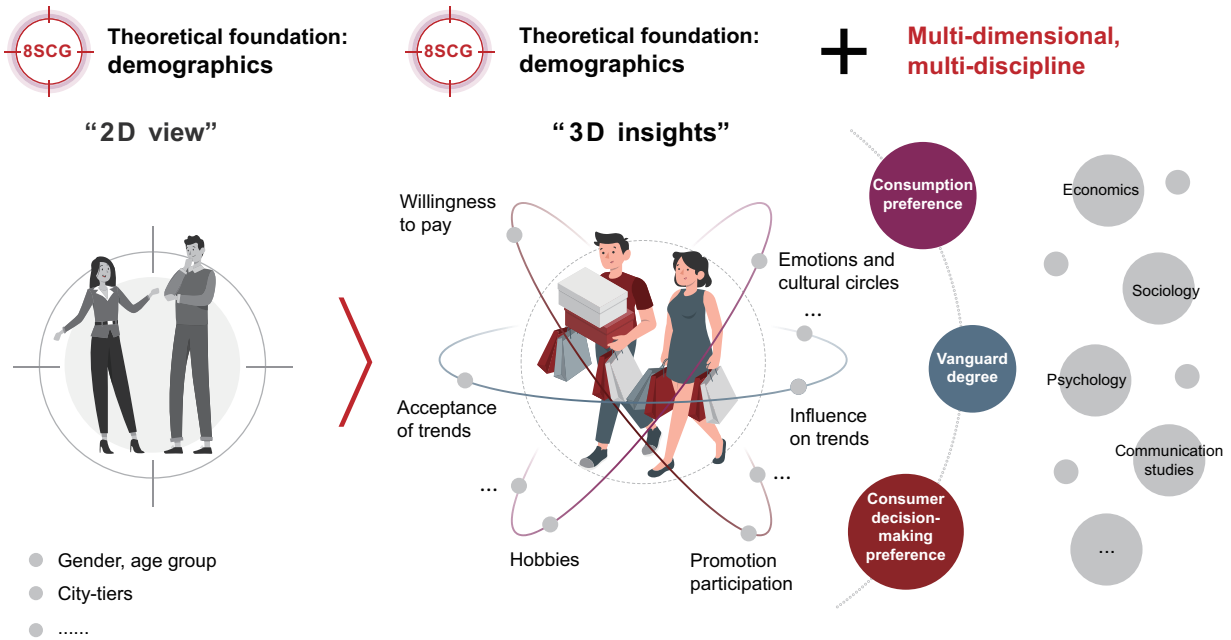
8SCG
Theoretical foundation: demographics

8SCG
Theoretical foundation: demographics

+

Multi-dimensional, multi-discipline

“2D view”

“3D insights”

Willingness to pay

Emotions and cultural circles

...

Acceptance of trends

Influence on trends

...

...

Hobbies

Promotion participation

Consumption preference

Vanguard degree

Consumer decision-making preference

Economics

Sociology

Psychology

Communication studies

...

Gender, age group

City-tiers

......